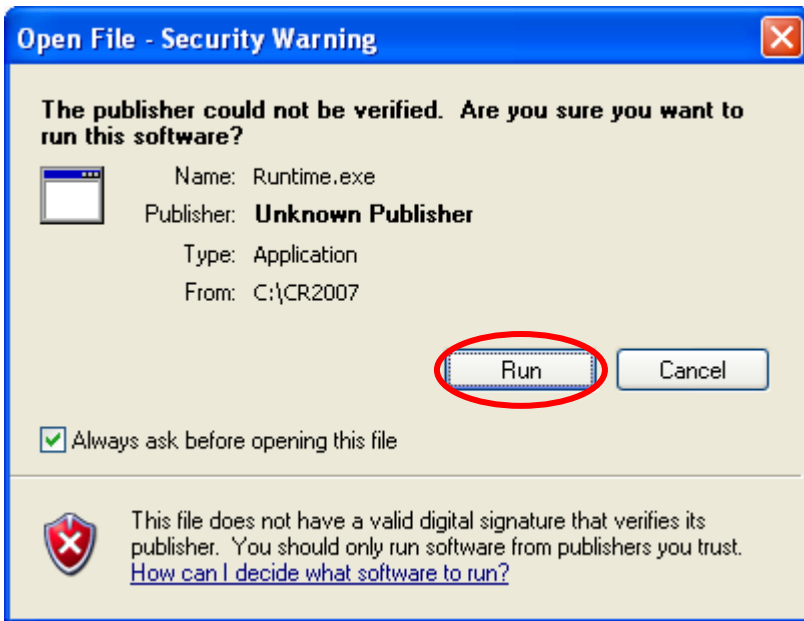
Open File - Security Warning

The publisher could not be verified. Are you sure you want to run this software?

Name: Runtime.exe
Publisher: Unknown Publisher
Type: Application
From: C:\CR2007

Run
Cancel

Always ask before opening this file

This file does not have a valid digital signature that verifies its publisher. You should only run software from publishers you trust.
How can I decide what software to run?